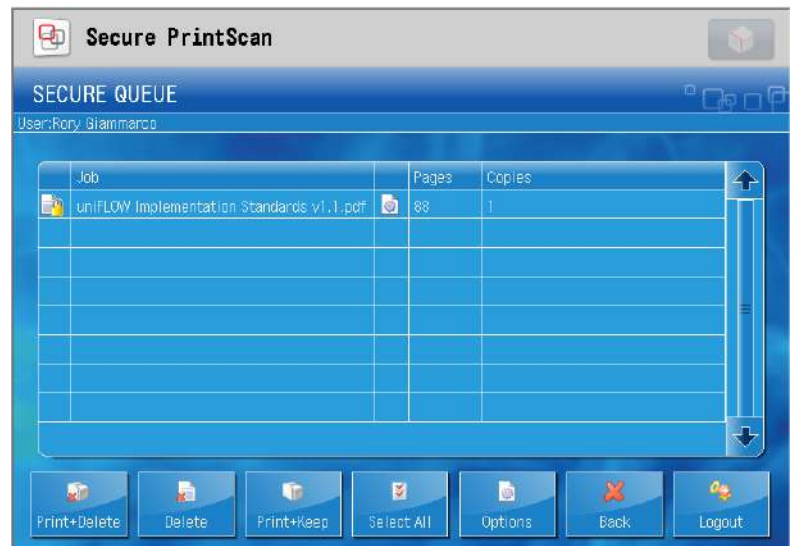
Secure PrintScan

SECURE QUEUE

User:Rory Giammarco

| | Job | | Pages | Copies |
|---|---|---|---|---|
| | uniFLOW Implementation Standards v1.1.pdf | | 88 | 1 |

Print+Delete Delete Print+Keep Select All Options Back Logout